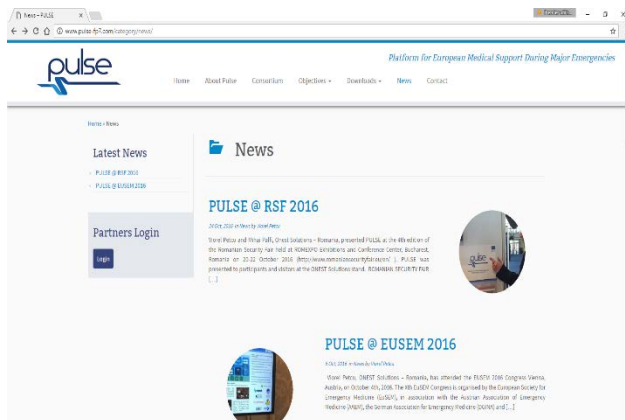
News – PULSE

www.pulse-fp7.com/category/news/

pulse

Platform for European Medical Support During Major Emergencies

Home About Pulse Consortium Objectives Downloads News Contact

Home › News

Latest News

PULSE @ RSF 2016

PULSE @ EUSEM 2016

Partners Login

Login

News

PULSE @ RSF 2016

24 Oct 2016 in News by Viorel Petcu

Viorel Petcu and Vlrae Fufl, Orest Solutions – Romania, presented PULSE at the 4th edition of the Romanian Security Fair held at ROMEXPO Exhibitions and Conference Center, Bucharest, Romania on 20-22 October 2016 (http://www.romaniansecurityfair.com/). PULSE was presented to participants and visitors at the OMEST Solutions stand. ROMANIAN SECURITY FAIR [...]

PULSE @ EUSEM 2016

5 Oct 2016 in News by Viorel Petcu

Viorel Petcu, OMEST Solutions – Romania, has attended the EUSEM 2016 Congress Vienna, Austria, on October 4th, 2016. The 4th EuSEM Congress is organised by the European Society for Emergency Medicine (EuSEM), in association with the Austrian Association of Emergency Medicine (AAEM), the German Association for Emergency Medicine (DGINA) and [...]